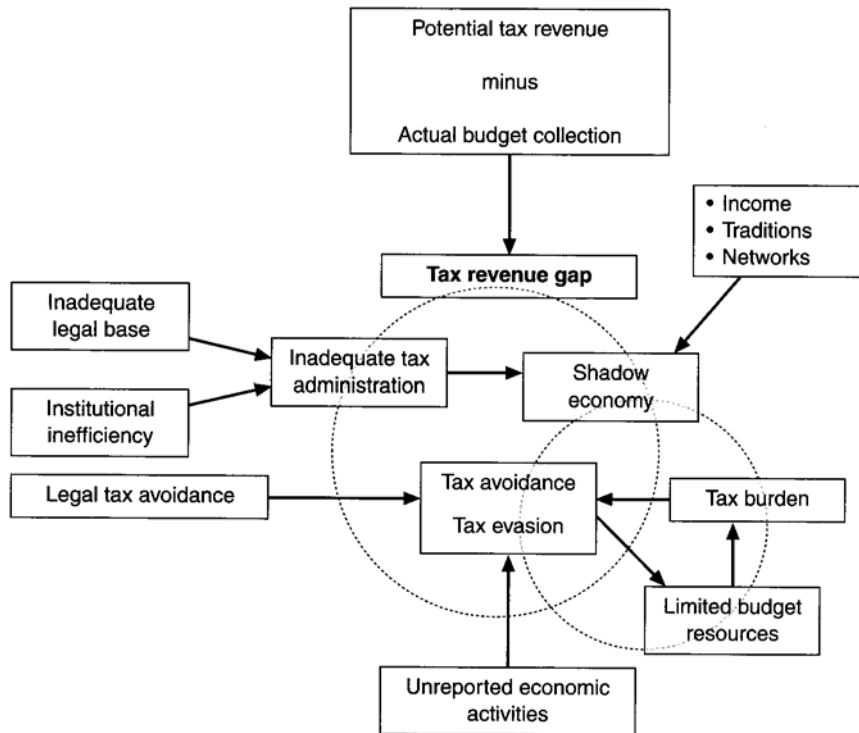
Potential tax revenue

minus

Actual budget collection

Tax revenue gap

• Income
• Traditions
• Networks

Inadequate legal base

Institutional inefficiency

Inadequate tax administration

Shadow economy

Legal tax avoidance

Tax avoidance

Tax evasion

Tax burden

Limited budget resources

Unreported economic activities